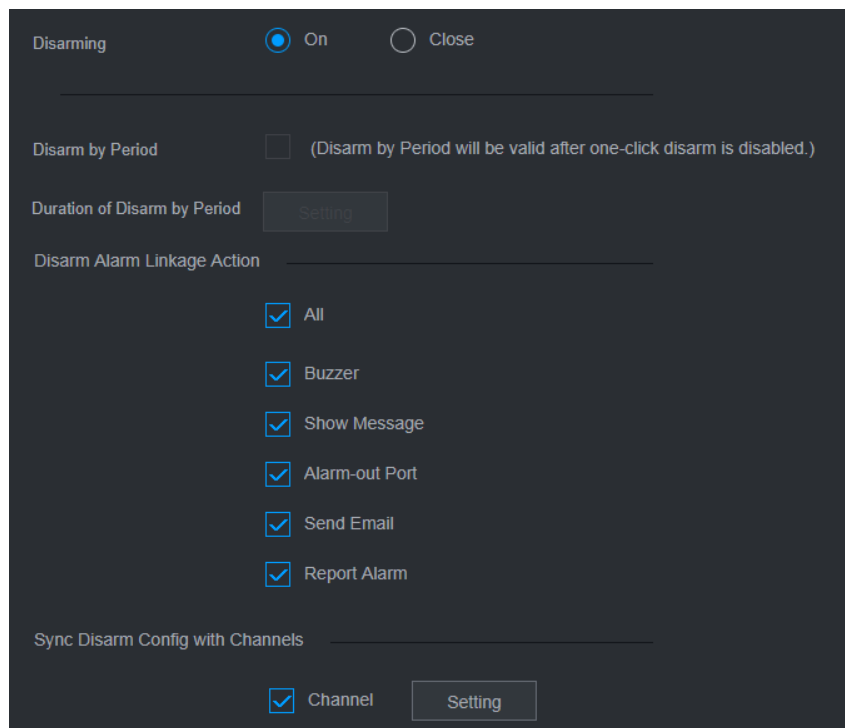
Disarming On Close

Disarm by Period (Disarm by Period will be valid after one-click disarm is disabled.)

Duration of Disarm by Period Setting

Disarm Alarm Linkage Action

All

Buzzer

Show Message

Alarm-out Port

Send Email

Report Alarm

Sync Disarm Config with Channels

Channel Setting